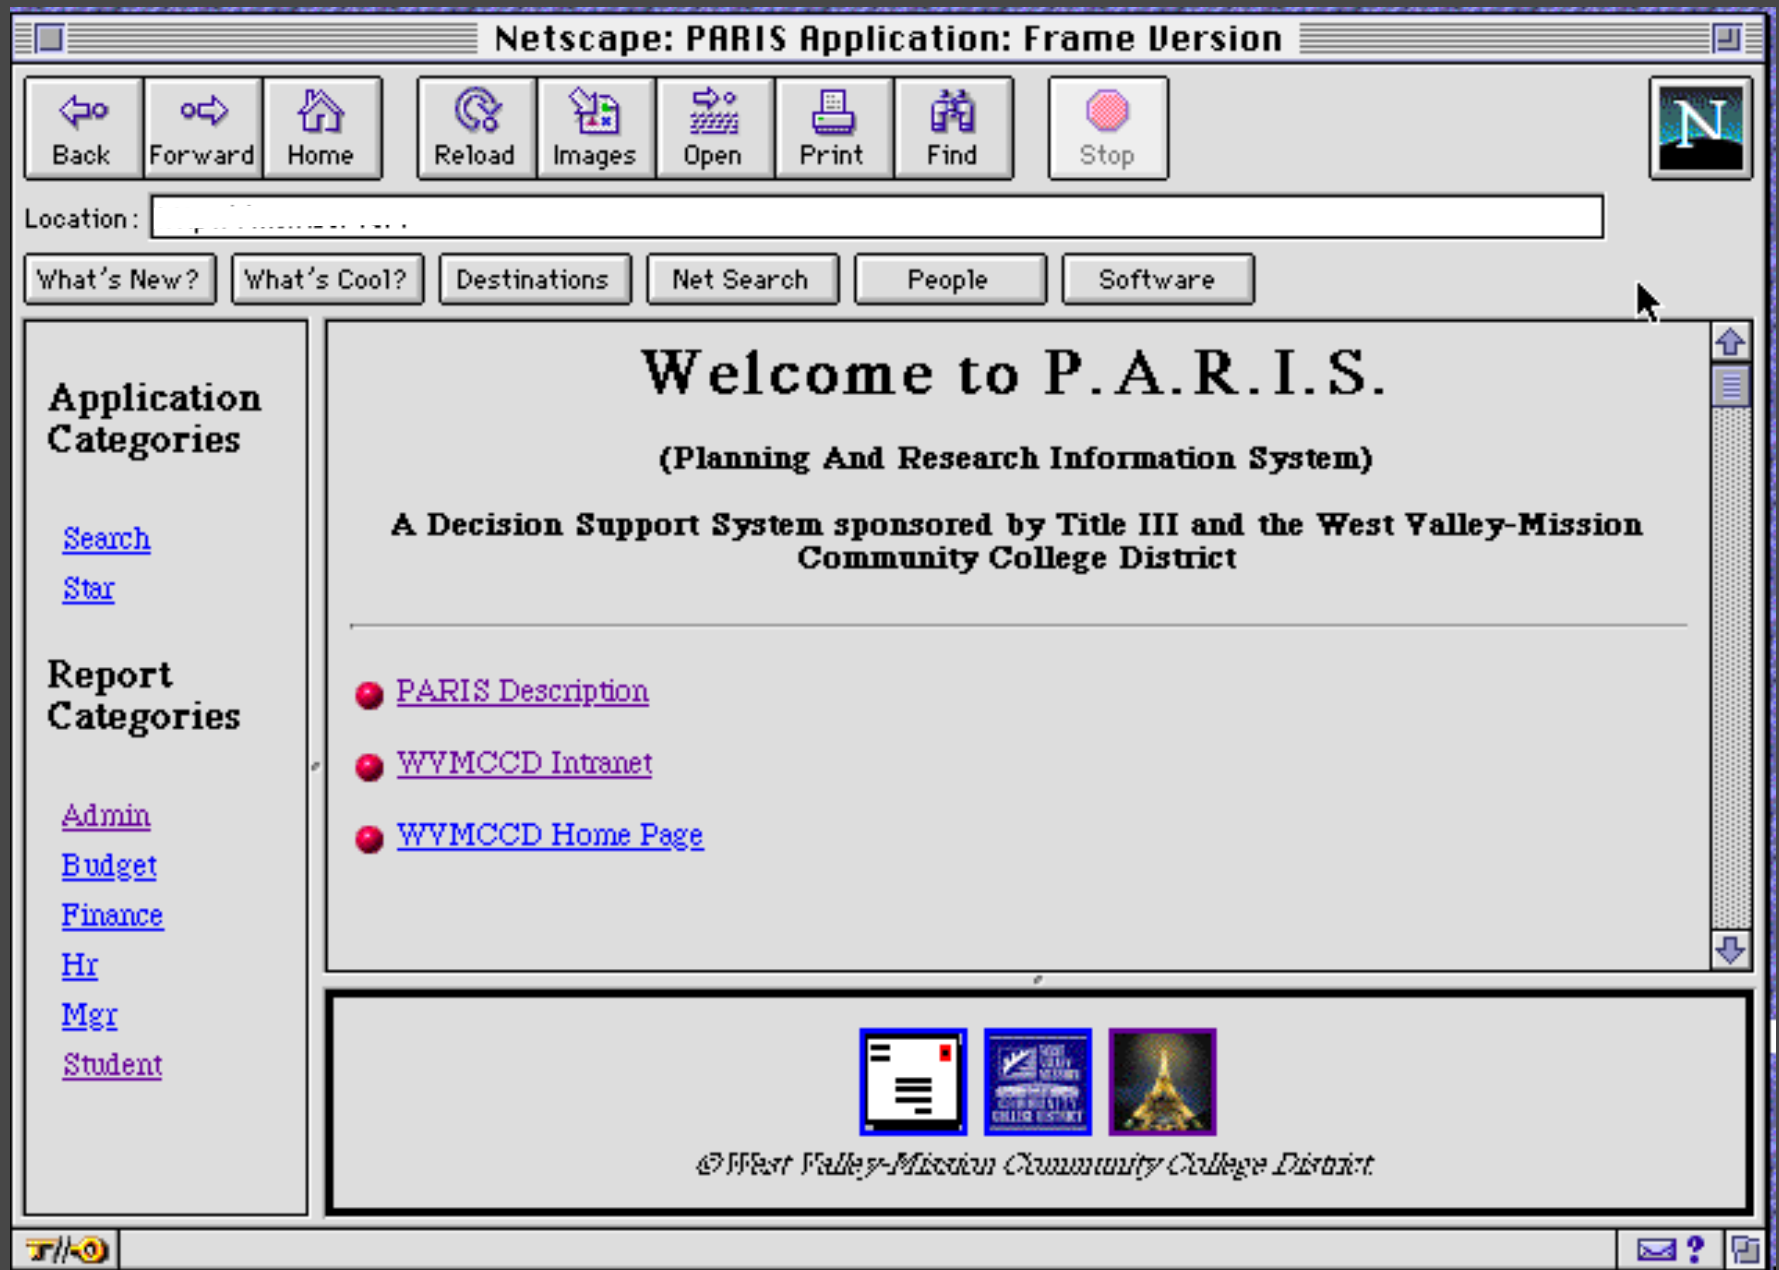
Netscape: PARIS Application: Frame Version

Back Forward Home Reload Images Open Print Find Stop

Location: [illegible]

What's New? What's Cool? Destinations Net Search People Software

Application Categories

Search

Star

Report Categories

Admin

Budget

Finance

Hr

Mgr

Student

Welcome to P.A.R.I.S.

(Planning And Research Information System)

A Decision Support System sponsored by Title III and the West Valley-Mission Community College District

PARIS Description

WVMCCD Intranet

WVMCCD Home Page

©West Valley-Mission Community College District